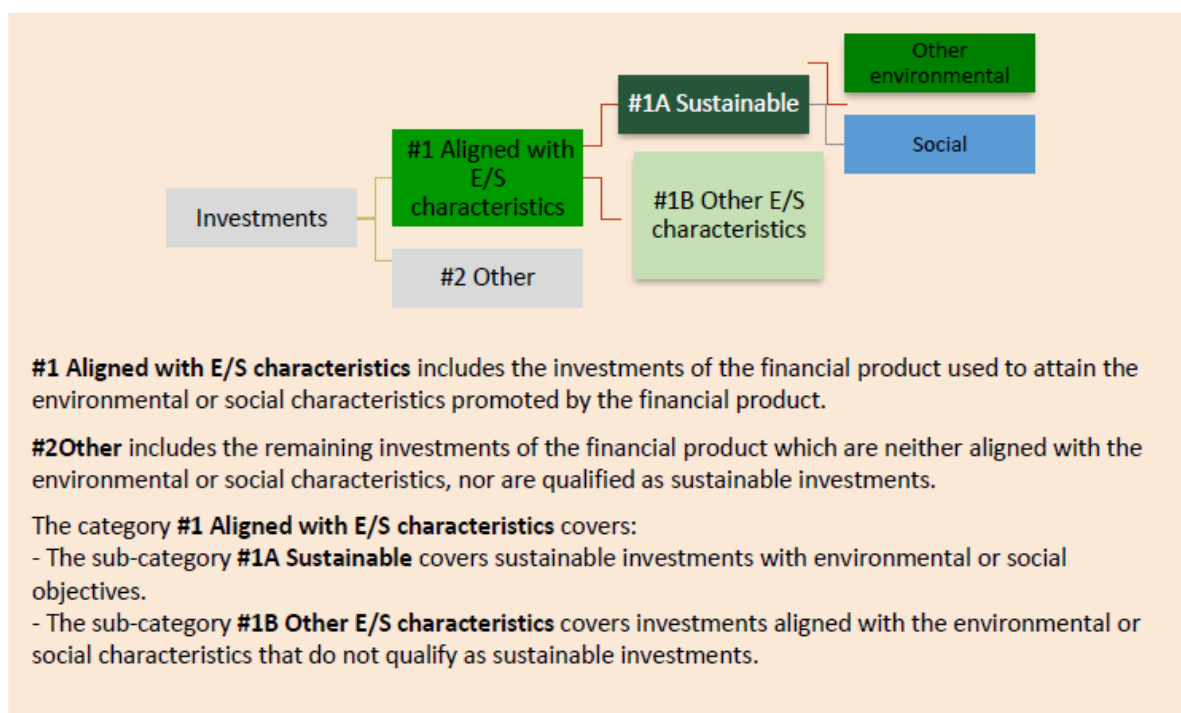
Investments

#1 Aligned with E/S characteristics

#2 Other

#1A Sustainable

#1B Other E/S characteristics

Other environmental

Social

**#1 Aligned with E/S characteristics** includes the investments of the financial product used to attain the environmental or social characteristics promoted by the financial product.

**#2Other** includes the remaining investments of the financial product which are neither aligned with the environmental or social characteristics, nor are qualified as sustainable investments.

The category **#1 Aligned with E/S characteristics** covers:
- The sub-category **#1A Sustainable** covers sustainable investments with environmental or social objectives.
- The sub-category **#1B Other E/S characteristics** covers investments aligned with the environmental or social characteristics that do not qualify as sustainable investments.